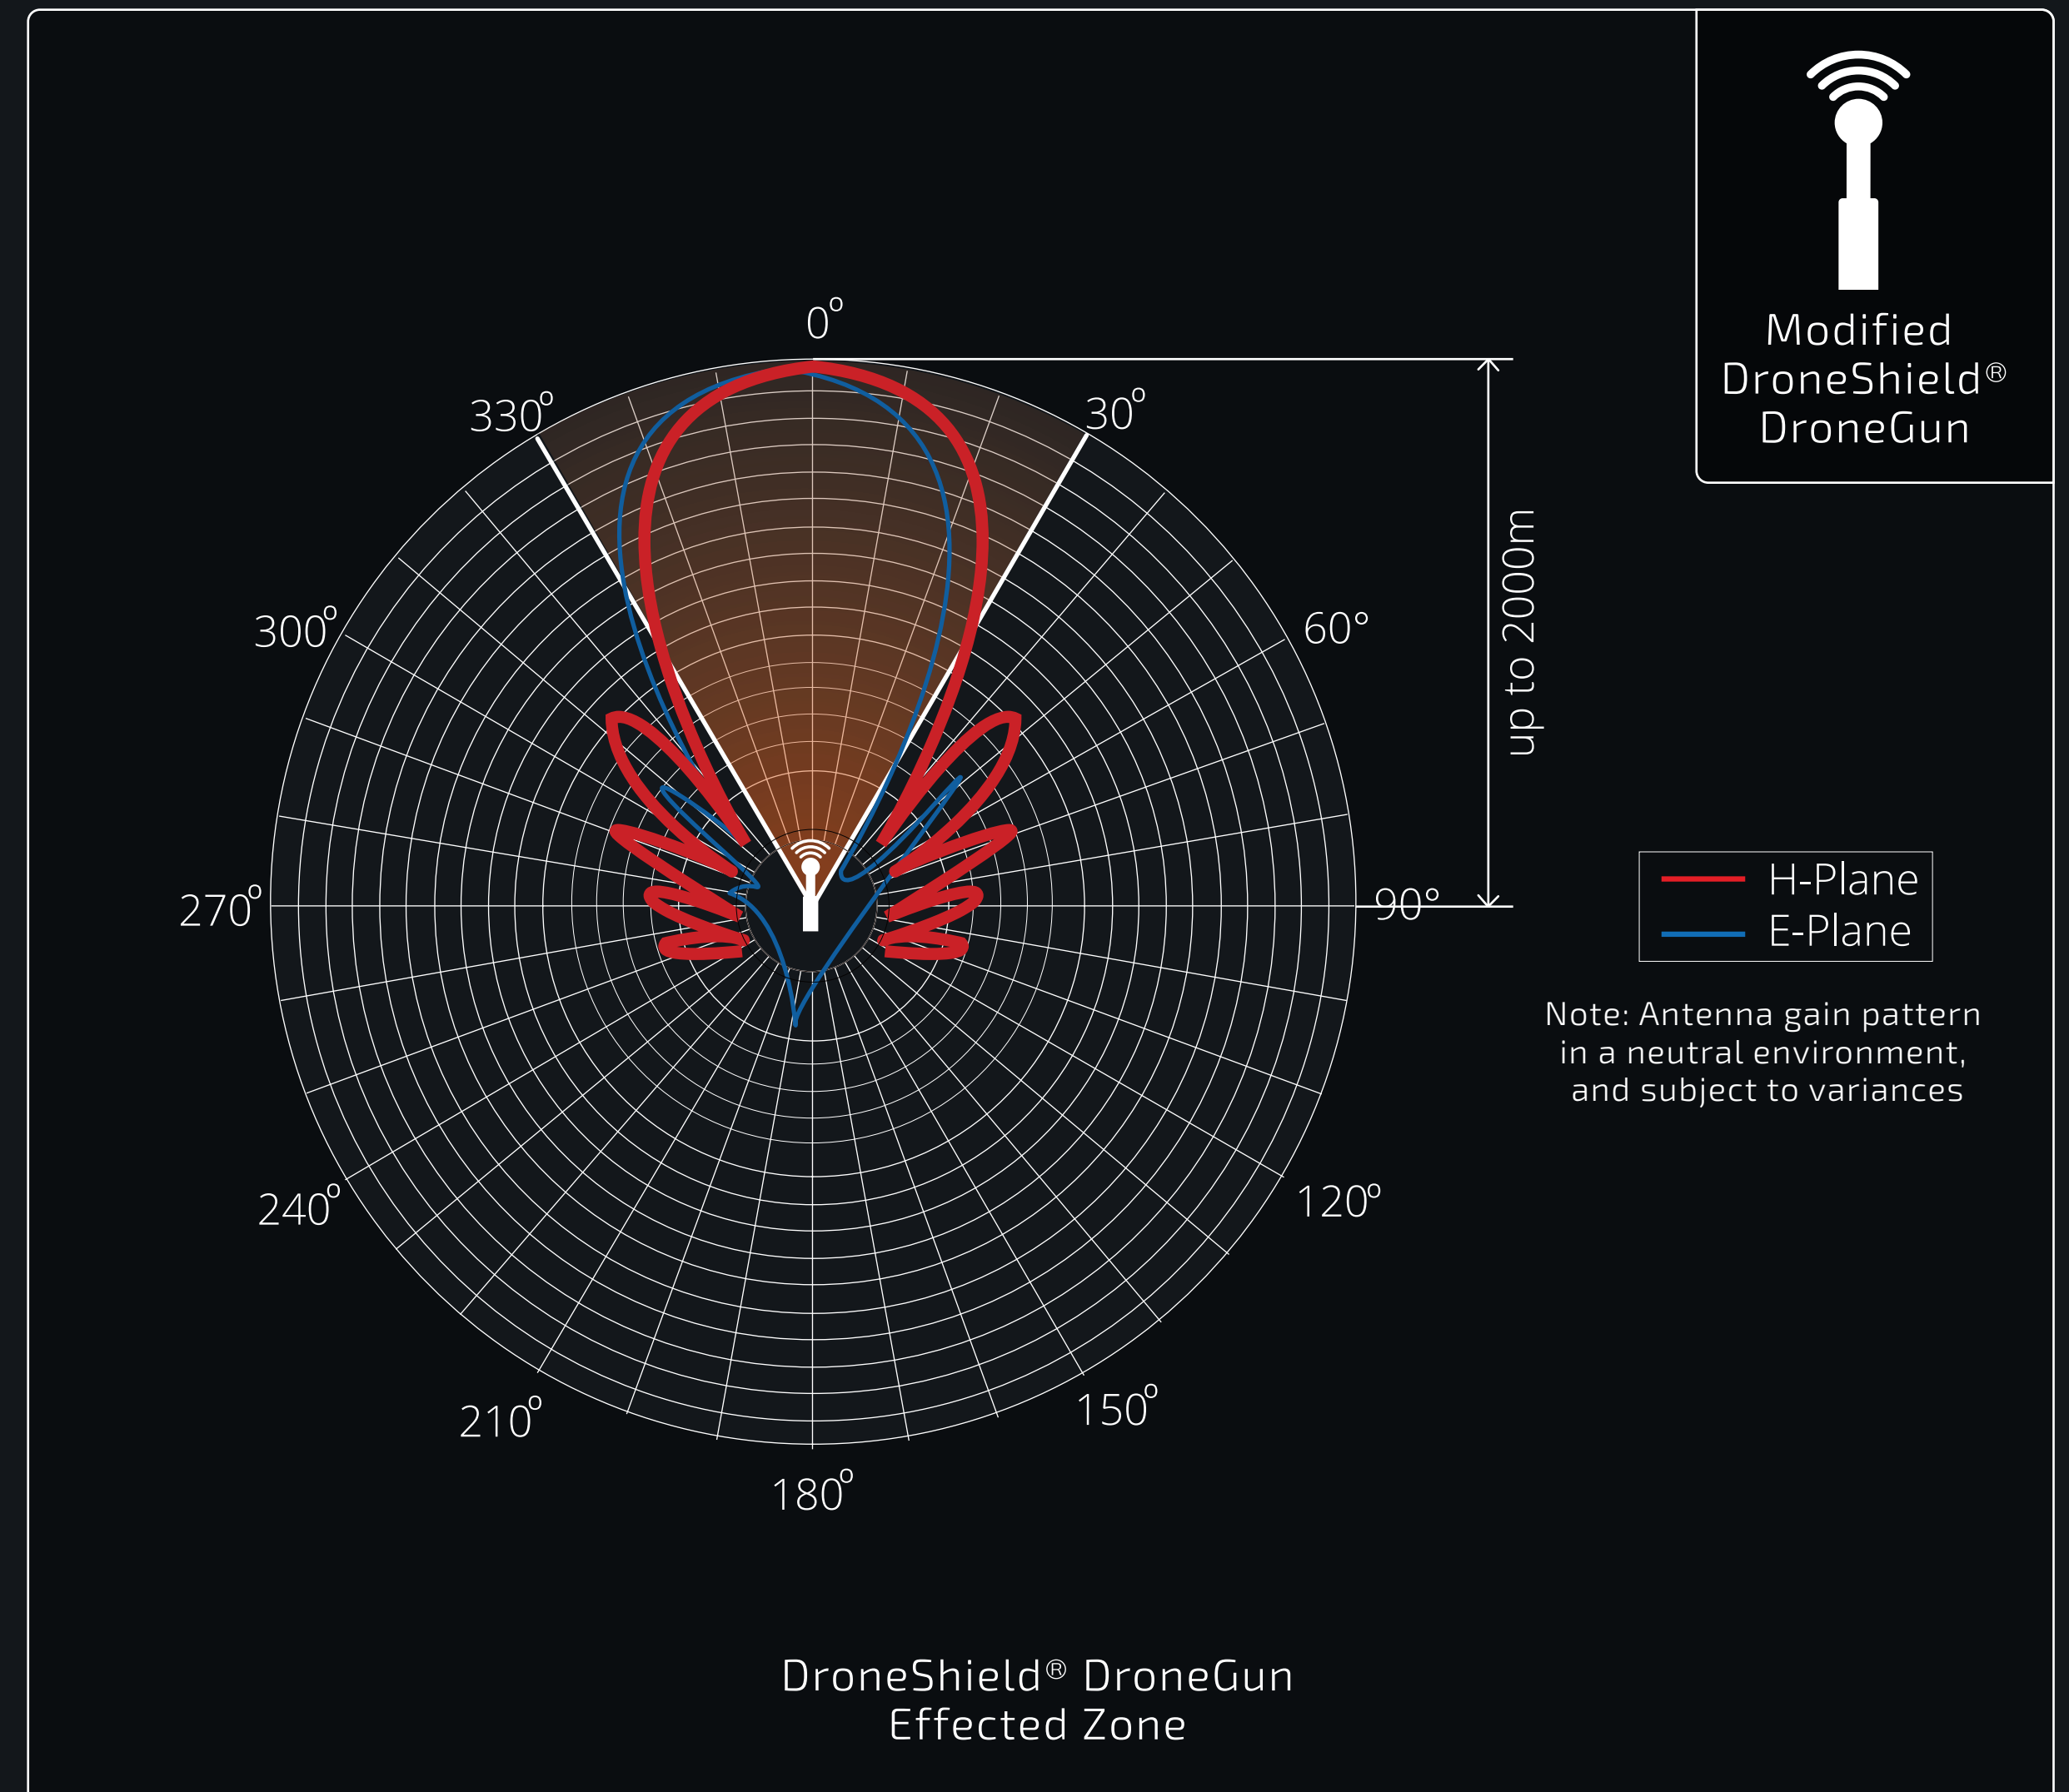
Modified DroneShield® DroneGun

0°

30°

60°

90°

120°

150°

180°

210°

240°

270°

300°

330°

up to 2000m

H-Plane
E-Plane

Note: Antenna gain pattern in a neutral environment, and subject to variances

DroneShield® DroneGun
Effected Zone